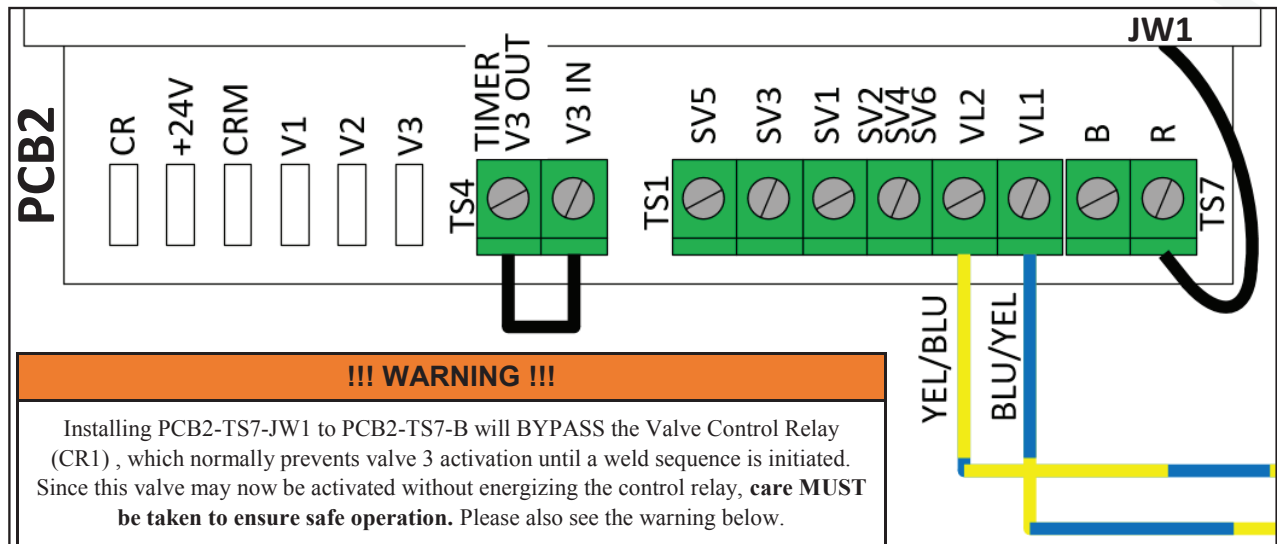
JW1

PCB2

CR
+24V
CRM
V1
V2
V3

TIMER V3 OUT
V3 IN

TS4

SV5
SV3
SV1
SV2 SV4 SV6
VL2
VL1
B
R

TS1
TS7

YEL/BLU
BLU/YEL

!!! WARNING !!!

Installing PCB2-TS7-JW1 to PCB2-TS7-B will BYPASS the Valve Control Relay (CR1) , which normally prevents valve 3 activation until a weld sequence is initiated. Since this valve may now be activated without energizing the control relay, **care MUST be taken to ensure safe operation.** Please also see the warning below.